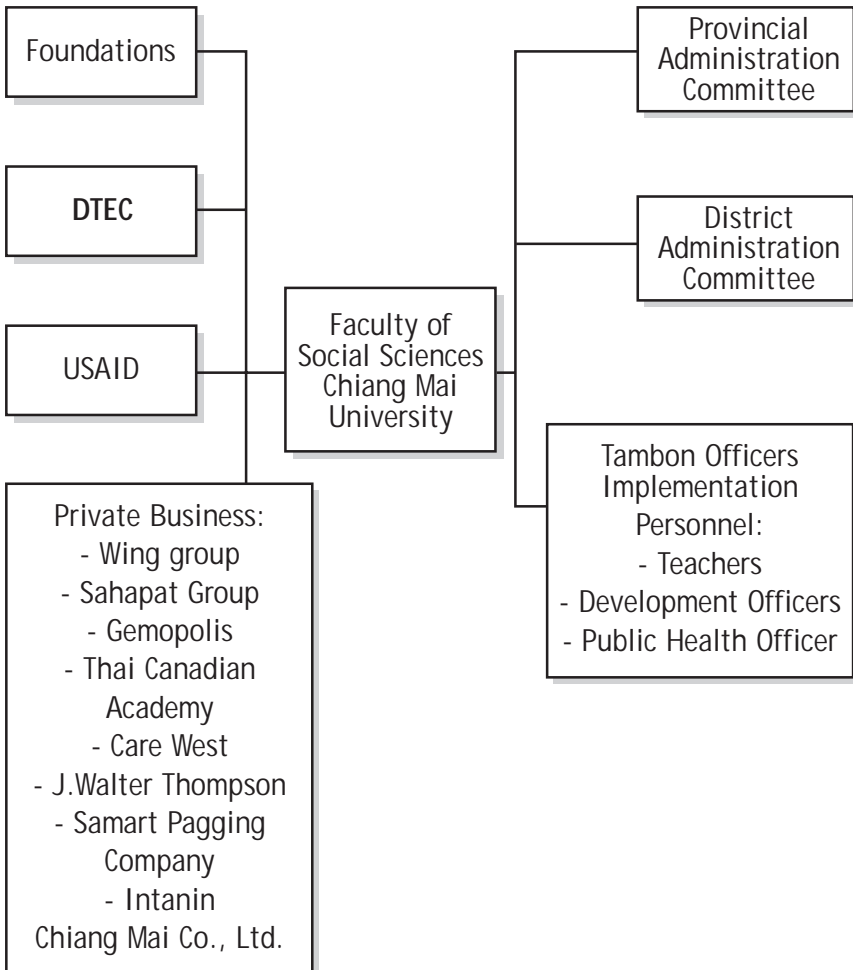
Foundations

DTEC

USAID

Private Business:
- Wing group
- Sahapat Group
- Gemopolis
- Thai Canadian Academy
- Care West
- J.Walter Thompson
- Samart Pagging Company
- Intanin Chiang Mai Co., Ltd.

Faculty of Social Sciences Chiang Mai University

Provincial Administration Committee

District Administration Committee

Tambon Officers Implementation Personnel:
- Teachers
- Development Officers
- Public Health Officer